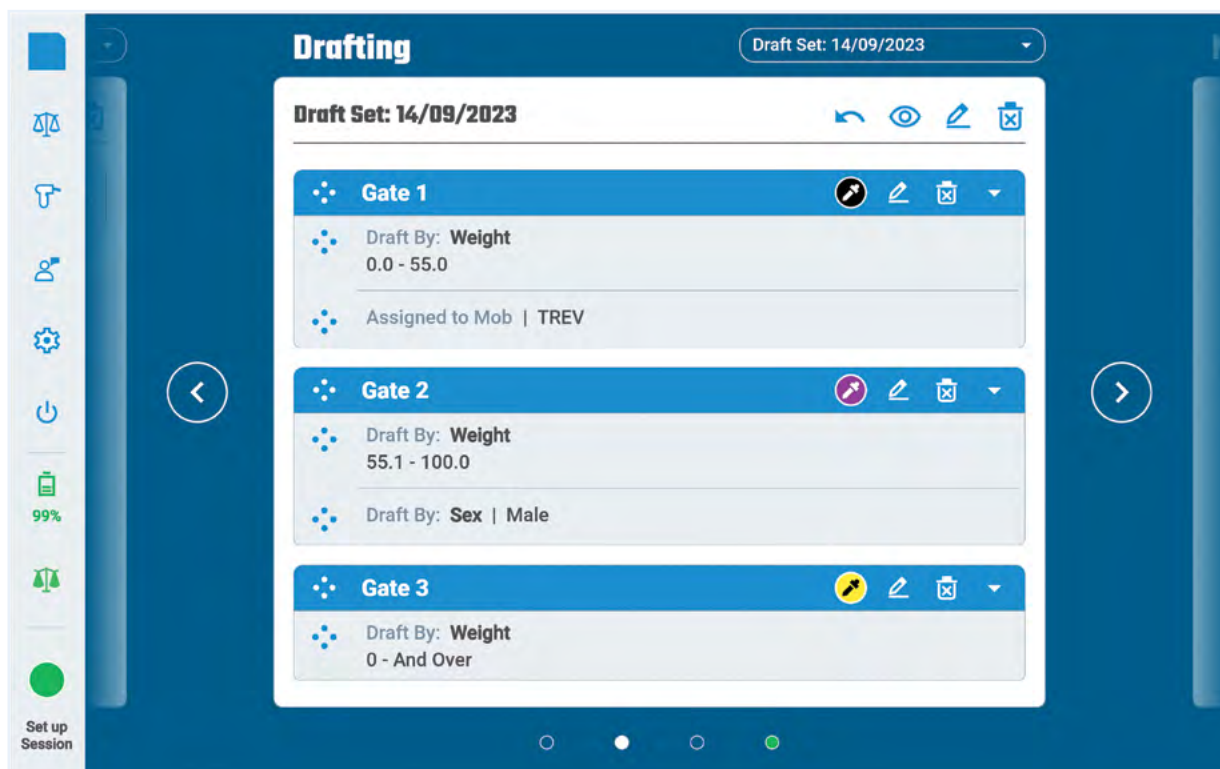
Drafting

Draft Set: 14/09/2023

Draft Set: 14/09/2023

Gate 1

Draft By: Weight
0.0 - 55.0

Assigned to Mob | TREV

Gate 2

Draft By: Weight
55.1 - 100.0

Draft By: Sex | Male

Gate 3

Draft By: Weight
0 - And Over

99%

Set up Session